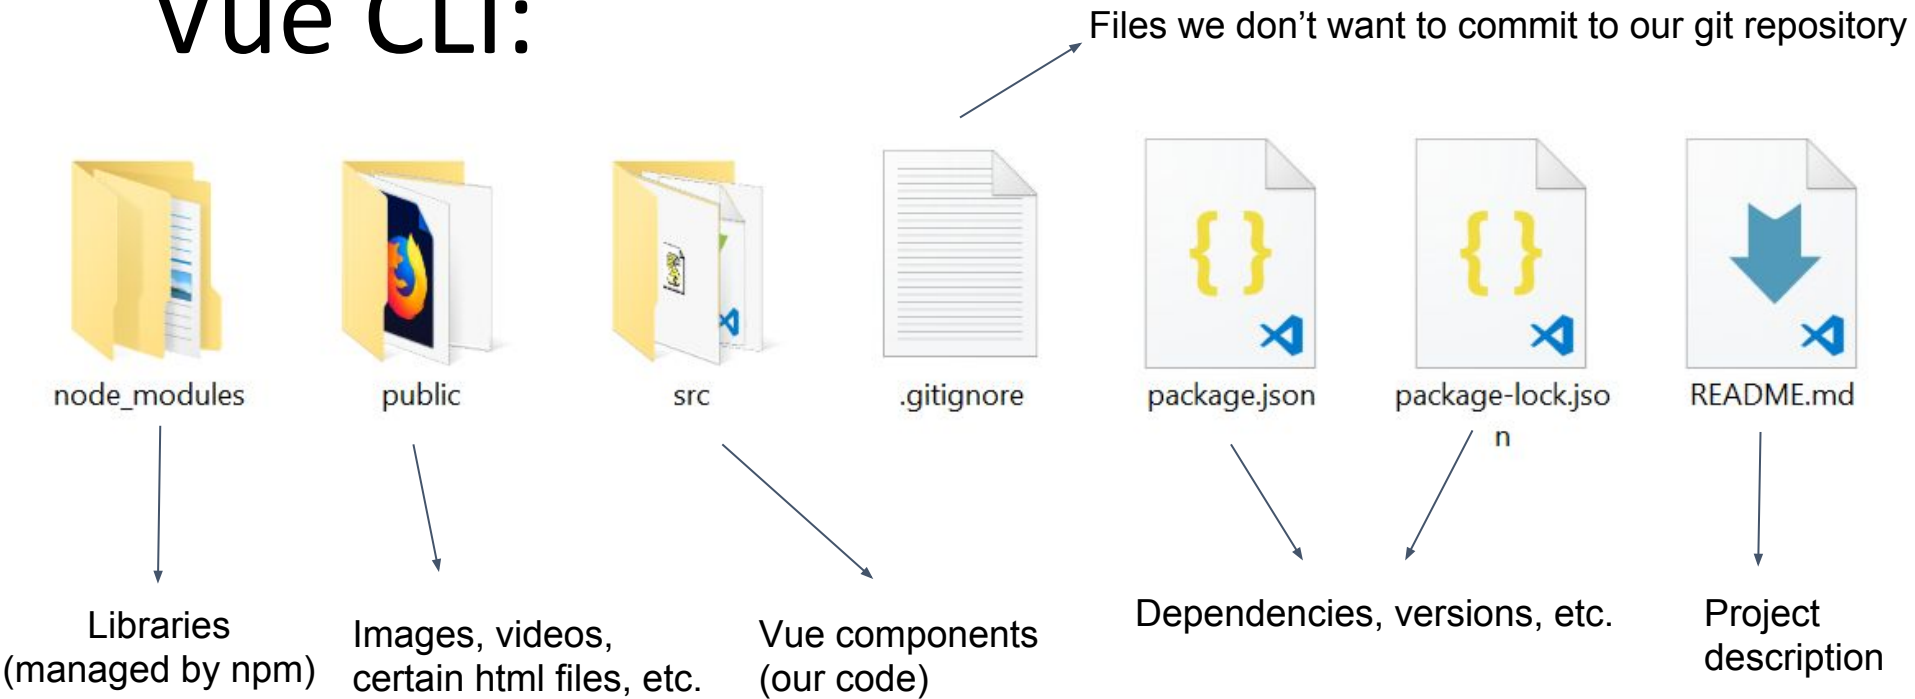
Vue CLI:

Files we don’t want to commit to our git repository

node_modules

public

src

.gitignore

package.json

package-lock.json

README.md

Libraries (managed by npm)

Images, videos, certain html files, etc.

Vue components (our code)

Dependencies, versions, etc.

Project description